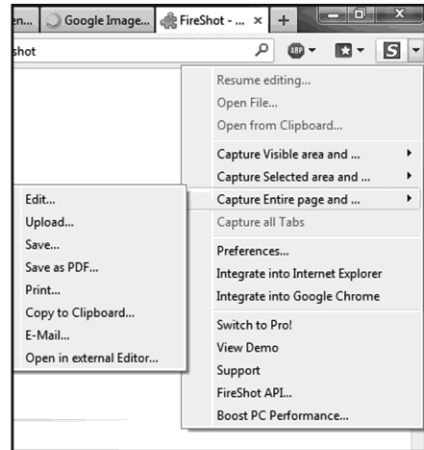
en... Google Image... FireShot - ... × +

shot

ABP

S

Resume editing...
Open File...
Open from Clipboard...

Capture Visible area and ...
Capture Selected area and ...
Capture Entire page and ...
Capture all Tabs

Preferences...
Integrate into Internet Explorer
Integrate into Google Chrome

Switch to Pro!
View Demo
Support
FireShot API...
Boost PC Performance...

Edit...
Upload...
Save...
Save as PDF...
Print...
Copy to Clipboard...
E-Mail...
Open in external Editor...